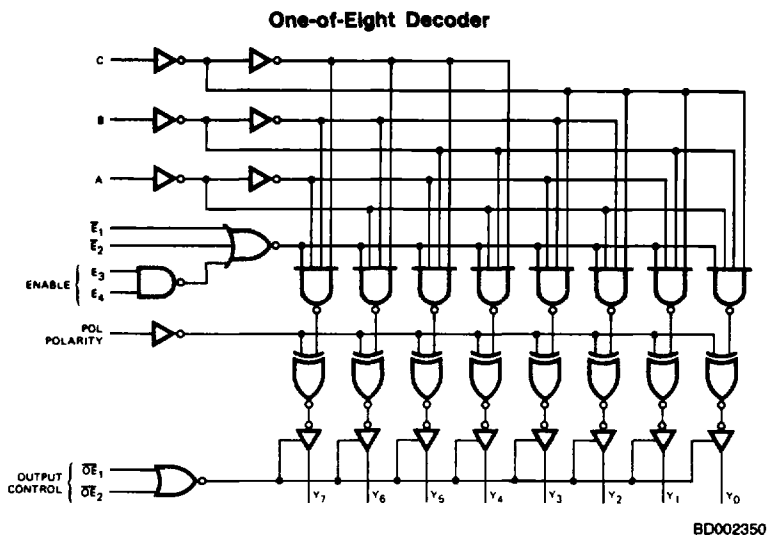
One-of-Eight Decoder

C

B

A

$\overline{E}_1$

$\overline{E}_2$

ENABLE $E_3$ $E_4$

POL POLARITY

OUTPUT CONTROL $\overline{OE}_1$ $\overline{OE}_2$

$Y_7$ $Y_6$ $Y_5$ $Y_4$ $Y_3$ $Y_2$ $Y_1$ $Y_0$

BD002350